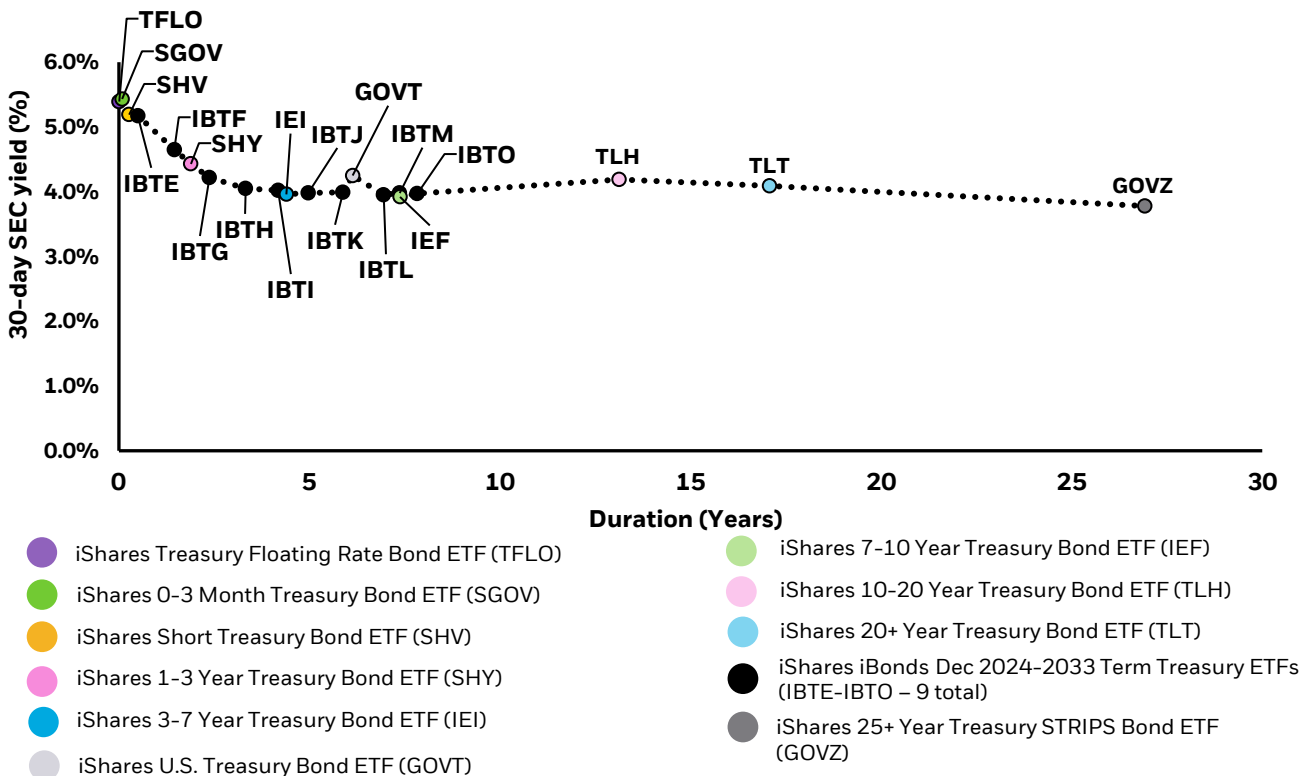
30-day SEC yield (%)

6.0%
5.0%
4.0%
3.0%
2.0%
1.0%
0.0%

TFLO
SGOV
SHV
IBTF
SHY
IBTE
IEI
IBTJ
GOVT
IBTM
IBTO
TLH
TLT
GOVZ
IBTG
IBTH
IBTK
IEF
IBTL
IBTI

0
5
10
15
20
25
30

Duration (Years)

iShares Treasury Floating Rate Bond ETF (TFLO)
iShares 0-3 Month Treasury Bond ETF (SGOV)
iShares Short Treasury Bond ETF (SHV)
iShares 1-3 Year Treasury Bond ETF (SHY)
iShares 3-7 Year Treasury Bond ETF (IEI)
iShares U.S. Treasury Bond ETF (GOVT)

iShares 7-10 Year Treasury Bond ETF (IEF)
iShares 10-20 Year Treasury Bond ETF (TLH)
iShares 20+ Year Treasury Bond ETF (TLT)
iShares iBonds Dec 2024-2033 Term Treasury ETFs (IBTE-IBTO – 9 total)
iShares 25+ Year Treasury STRIPS Bond ETF (GOVZ)